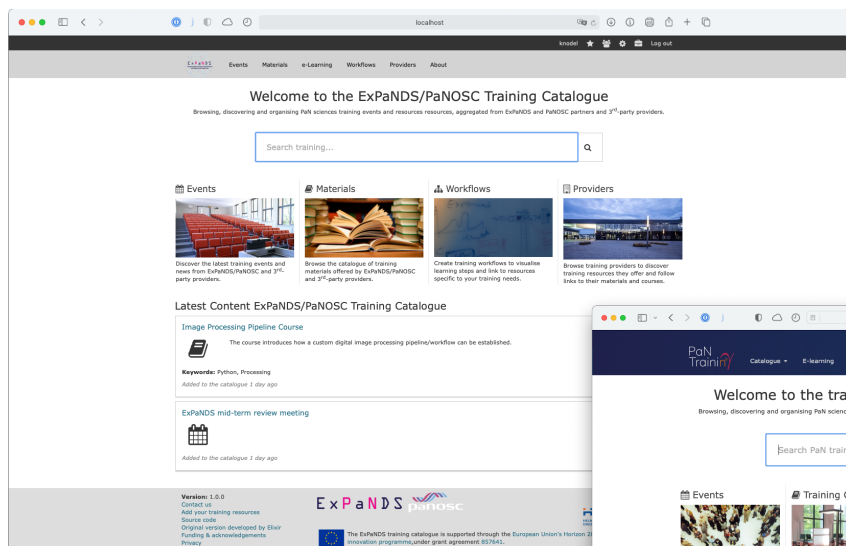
localhost

knodel Log out

ExPaNDS Events Materials e-Learning Workflows Providers About

Welcome to the ExPaNDS/PaNOSC Training Catalogue

Browsing, discovering and organising PaN sciences training events and resources resources, aggregated from ExPaNDS and PaNOSC partners and 3rd-party providers.

Search training...

Events

Discover the latest training events and news from ExPaNDS/PaNOSC and 3rd-party providers.

Materials

Browse the catalogue of training materials offered by ExPaNDS/PaNOSC and 3rd-party providers.

Workflows

Create training workflows to visualise learning steps and link to resources specific to your training needs.

Providers

Browse training providers to discover training resources they offer and follow links to their materials and courses.

Latest Content ExPaNDS/PaNOSC Training Catalogue

Image Processing Pipeline Course

The course introduces how a custom digital image processing pipeline/workflow can be established.

Keywords: Python, Processing

Added to the catalogue 1 day ago

ExPaNDS mid-term review meeting

Added to the catalogue 1 day ago

Version: 1.0.0
Contact us
Add your training resources
Source code
Original version developed by Elixir
Funding & acknowledgements
Privacy

ExPaNDS panosc

The ExPaNDS training catalogue is supported through the European Union's Horizon 2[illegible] innovation programme,under grant agreement 857641.

PaN Traini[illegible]

Catalogue E-learning

Welcome to the tra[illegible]

Browsing, discovering and organising PaN scienc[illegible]

Search PaN trai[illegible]

Events

Training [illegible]